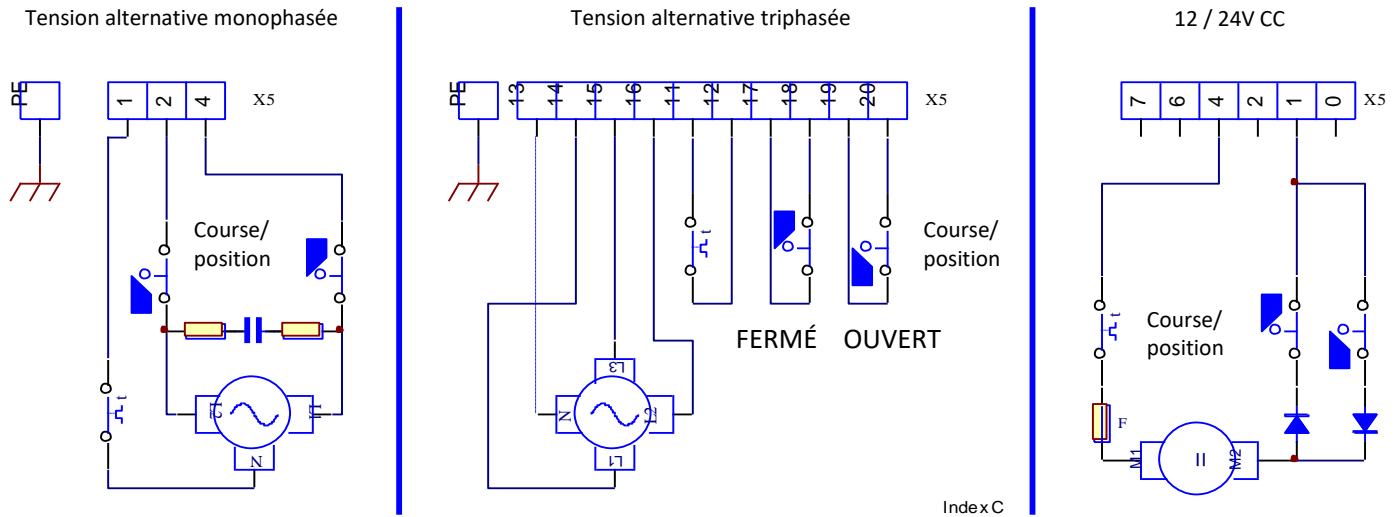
Tension alternative monophasée

PE

1 2 4 X5

Course/ position

L2 L1 N

t

Tension alternative triphasée

PE

13 14 15 16 11 12 17 18 19 20 X5

t

Course/ position

FERMÉ OUVERT

L3 N L2 L1

Index C

12 / 24V CC

7 6 4 2 1 0 X5

t

Course/ position

F

M1 = M2